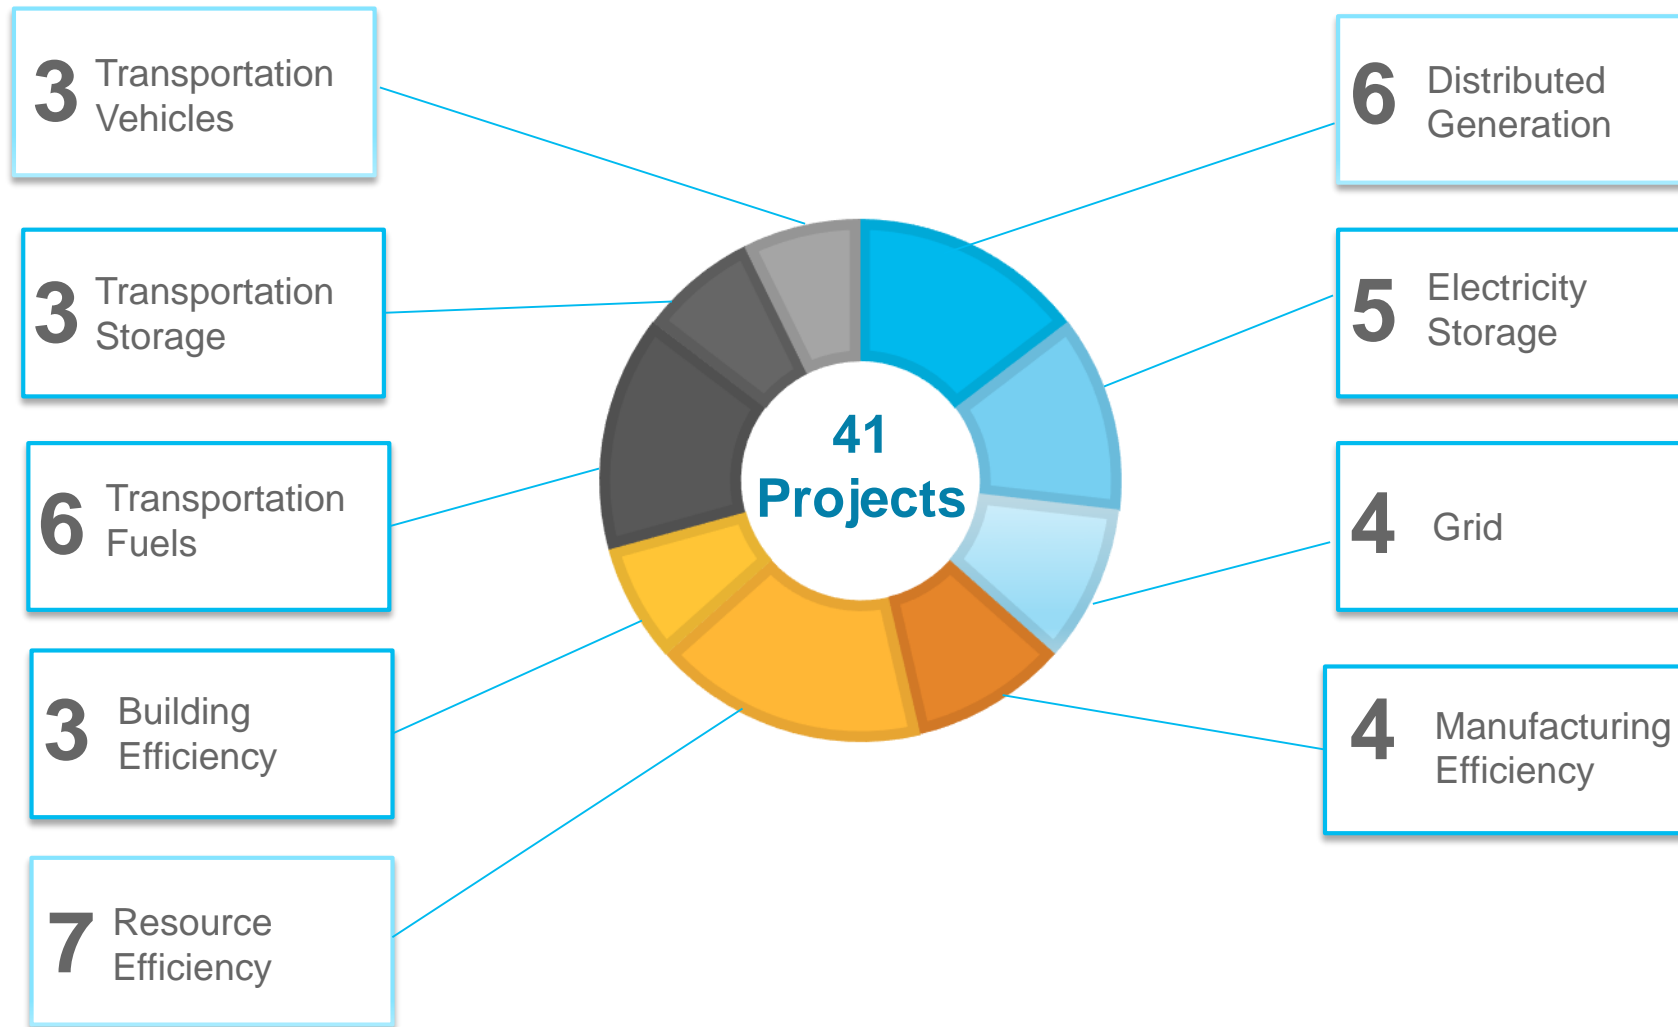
3 Transportation Vehicles

3 Transportation Storage

6 Transportation Fuels

3 Building Efficiency

7 Resource Efficiency

41 Projects

6 Distributed Generation

5 Electricity Storage

4 Grid

4 Manufacturing Efficiency